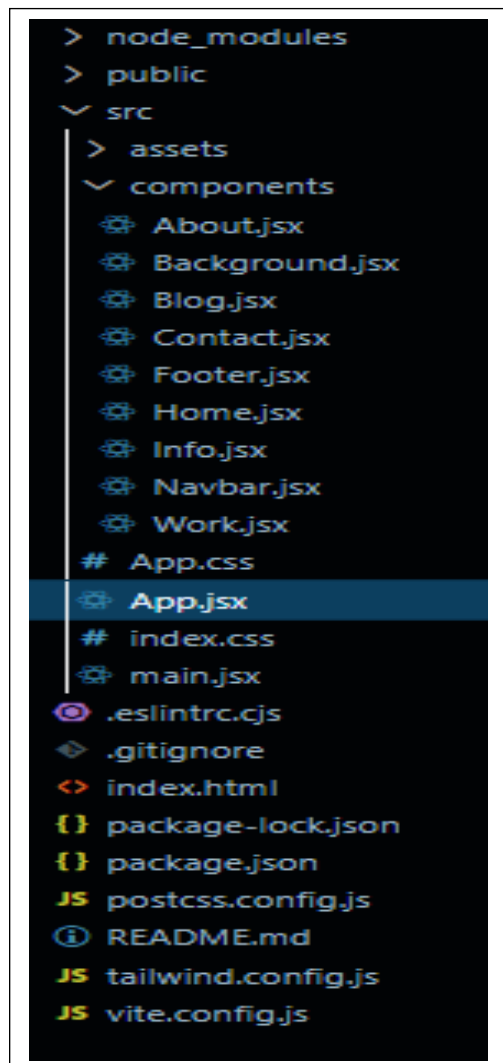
> node_modules
> public
⌄ src
> assets
⌄ components
About.jsx
Background.jsx
Blog.jsx
Contact.jsx
Footer.jsx
Home.jsx
Info.jsx
Navbar.jsx
Work.jsx
# App.css
App.jsx
# index.css
main.jsx
.eslintrc.cjs
.gitignore
<> index.html
{} package-lock.json
{} package.json
JS postcss.config.js
ⓘ README.md
JS tailwind.config.js
JS vite.config.js